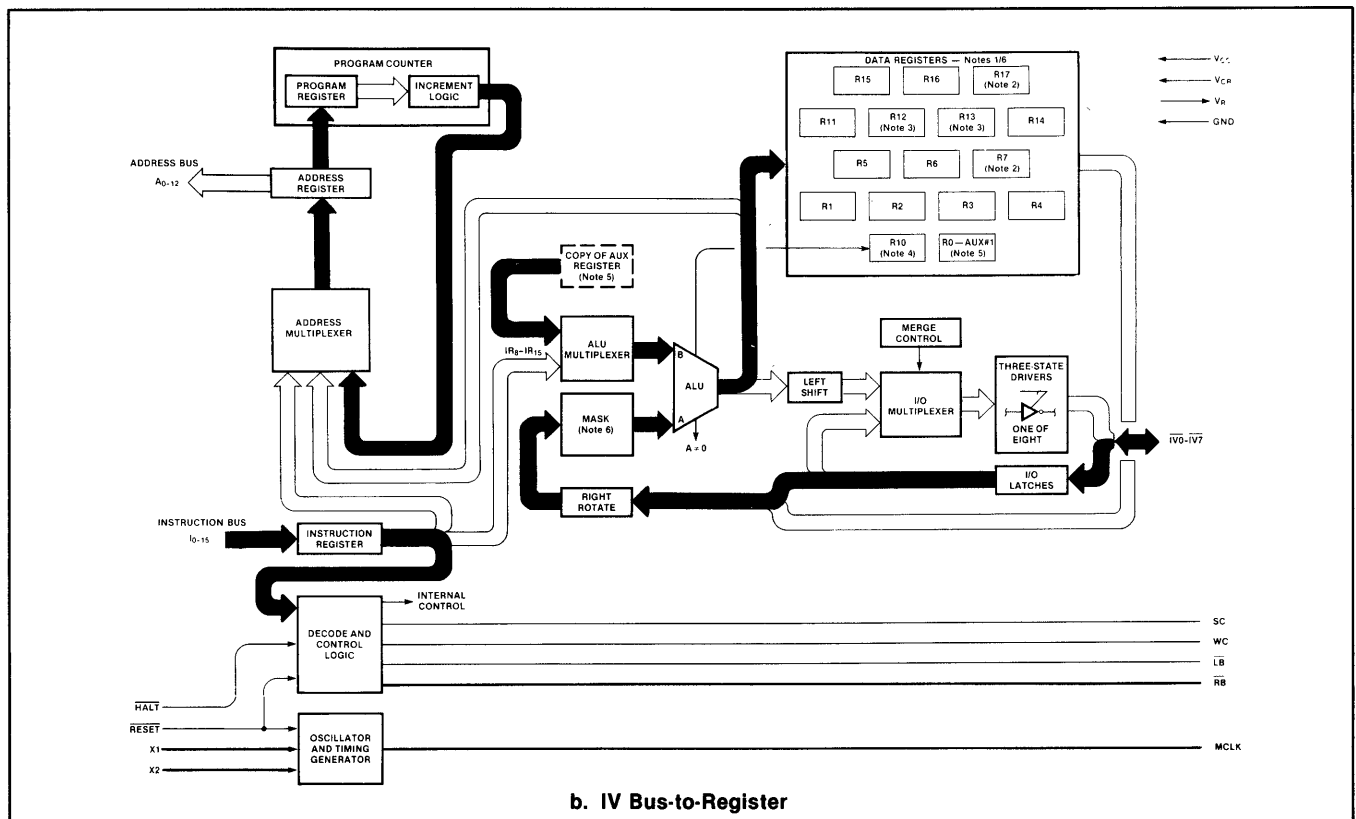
PROGRAM COUNTER
PROGRAM REGISTER
INCREMENT LOGIC

DATA REGISTERS — Notes 1/6
R15
R16
R17 (Note 2)
R11
R12 (Note 3)
R13 (Note 3)
R14
R5
R6
R7 (Note 2)
R1
R2
R3
R4
R10 (Note 4)
R0 — AUX#1 (Note 5)

$V_{CC}$
$V_{CR}$
$V_R$
GND

ADDRESS BUS
$A_{0-12}$
ADDRESS REGISTER

COPY OF AUX REGISTER (Note 5)

ADDRESS MULTIPLEXER

ALU MULTIPLEXER
B
ALU
A
$A \neq 0$
$IR_8-IR_{15}$
MASK (Note 6)

MERGE CONTROL
LEFT SHIFT
I/O MULTIPLEXER
THREE-STATE DRIVERS
ONE OF EIGHT
$\overline{IV0}-\overline{IV7}$
I/O LATCHES
RIGHT ROTATE

INSTRUCTION BUS
$I_{0-15}$
INSTRUCTION REGISTER

INTERNAL CONTROL
DECODE AND CONTROL LOGIC
SC
WC
$\overline{LB}$
$\overline{RB}$
$\overline{HALT}$
$\overline{RESET}$
X1
X2
OSCILLATOR AND TIMING GENERATOR
MCLK

b. IV Bus-to-Register